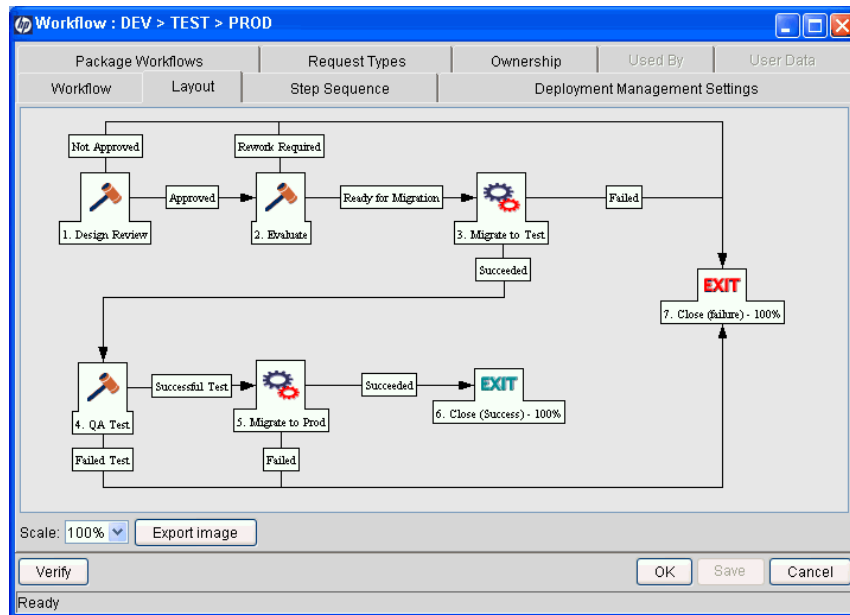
Workflow : DEV > TEST > PROD

Package Workflows
Request Types
Ownership
Used By
User Data
Workflow
Layout
Step Sequence
Deployment Management Settings

Not Approved
Rework Required
Approved
Ready for Migration
Failed
1. Design Review
2. Evaluate
3. Migrate to Test
Succeeded
EXIT
7. Close (failure) - 100%
Successful Test
Succeeded
EXIT
4. QA Test
5. Migrate to Prod
6. Close (Success) - 100%
Failed Test
Failed

Scale: 100%
Export image
Verify
OK
Save
Cancel
Ready